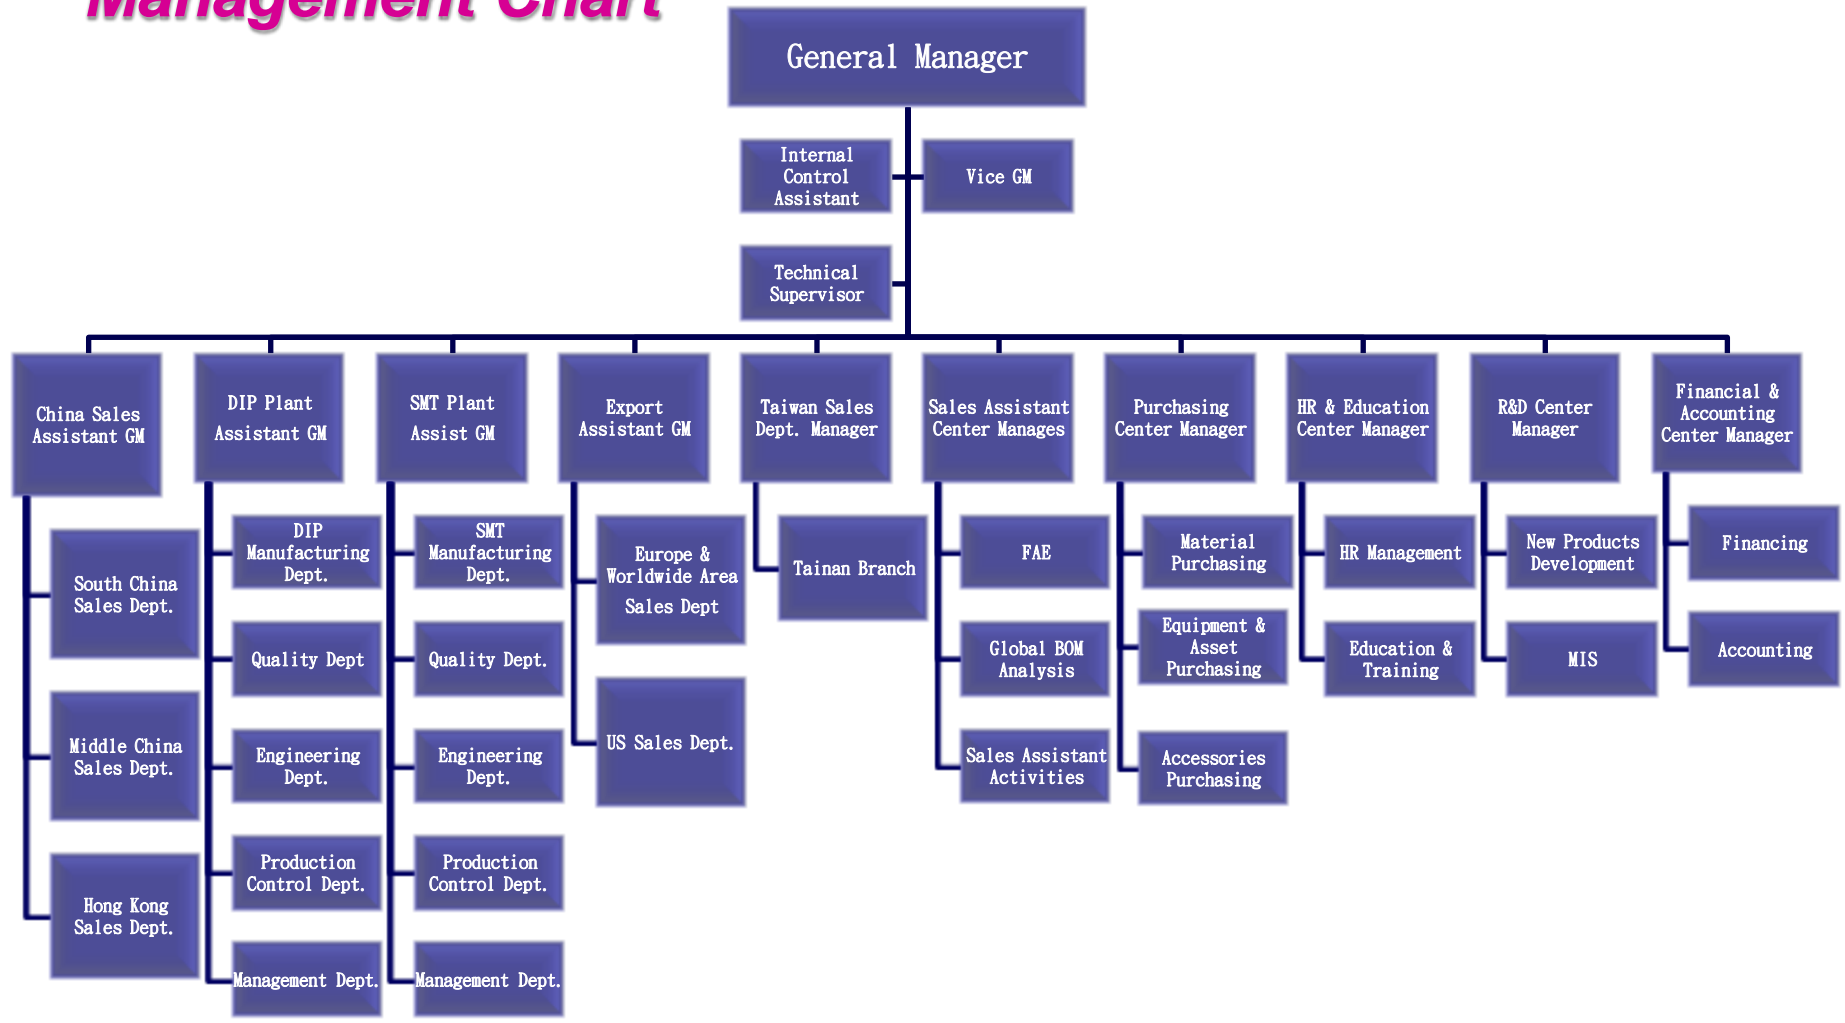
Management Chart

General Manager

Internal Control Assistant

Vice GM

Technical Supervisor

China Sales Assistant GM

South China Sales Dept.

Middle China Sales Dept.

Hong Kong Sales Dept.

DIP Plant Assistant GM

DIP Manufacturing Dept.

Quality Dept

Engineering Dept.

Production Control Dept.

Management Dept.

SMT Plant Assist GM

SMT Manufacturing Dept.

Quality Dept.

Engineering Dept.

Production Control Dept.

Management Dept.

Export Assistant GM

Europe & Worldwide Area Sales Dept

US Sales Dept.

Taiwan Sales Dept. Manager

Tainan Branch

Sales Assistant Center Manages

FAE

Global BOM Analysis

Sales Assistant Activities

Purchasing Center Manager

Material Purchasing

Equipment & Asset Purchasing

Accessories Purchasing

HR & Education Center Manager

HR Management

Education & Training

R&D Center Manager

New Products Development

MIS

Financial & Accounting Center Manager

Financing

Accounting